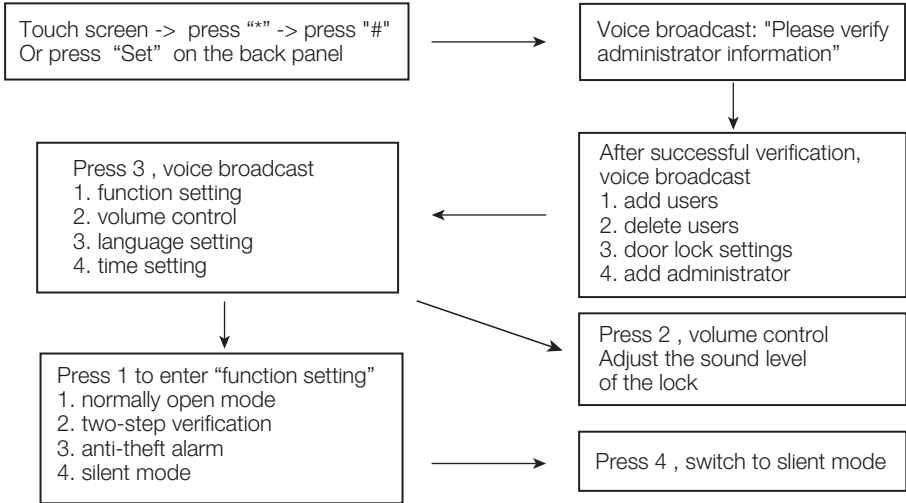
Touch screen -> press “*” -> press "#"
Or press “Set” on the back panel

Voice broadcast: "Please verify administrator information"

After successful verification, voice broadcast
1. add users
2. delete users
3. door lock settings
4. add administrator

Press 3 , voice broadcast
1. function setting
2. volume control
3. language setting
4. time setting

Press 2 , volume control
Adjust the sound level of the lock

Press 1 to enter “function setting”
1. normally open mode
2. two-step verification
3. anti-theft alarm
4. silent mode

Press 4 , switch to slient mode